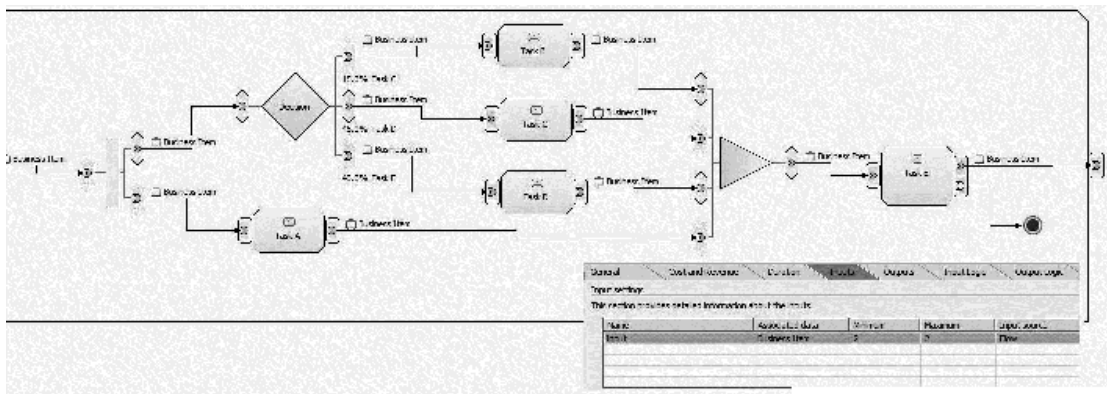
Business Item

Business Item

Business Item

Decision

Business Item

15.0% Task C

Business Item

45.0% Task D

Business Item

40.0% Task E

Task F

Business Item

Task C

Business Item

Task E

Business Item

Task A

Business Item

Business Item

Task B

Business Item

| General | Cost and Revenue | Duration | Inputs | Outputs | Input Logic | Output Logic |
|---|---|---|---|---|---|---|

Input settings

This section provides detailed information about the inputs.

| Name | Associated data | Minimum | Maximum | Input source |
|---|---|---|---|---|
| Input | Business Item | 1 | 1 | Flow |
| | | | | |
| | | | | |
| | | | | |